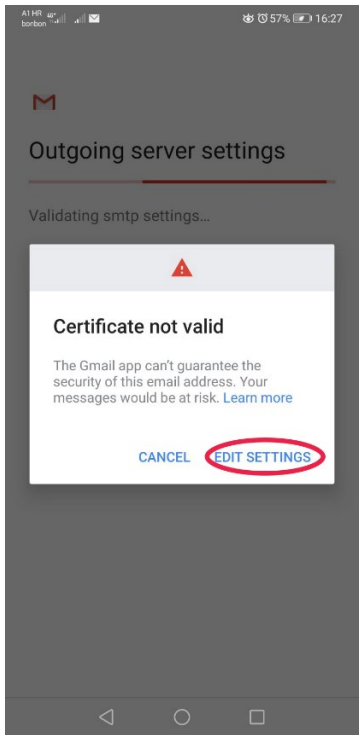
A1 HR bonbon 57% 16:27

Outgoing server settings

Validating smtp settings...

Certificate not valid

The Gmail app can't guarantee the security of this email address. Your messages would be at risk. Learn more

CANCEL EDIT SETTINGS